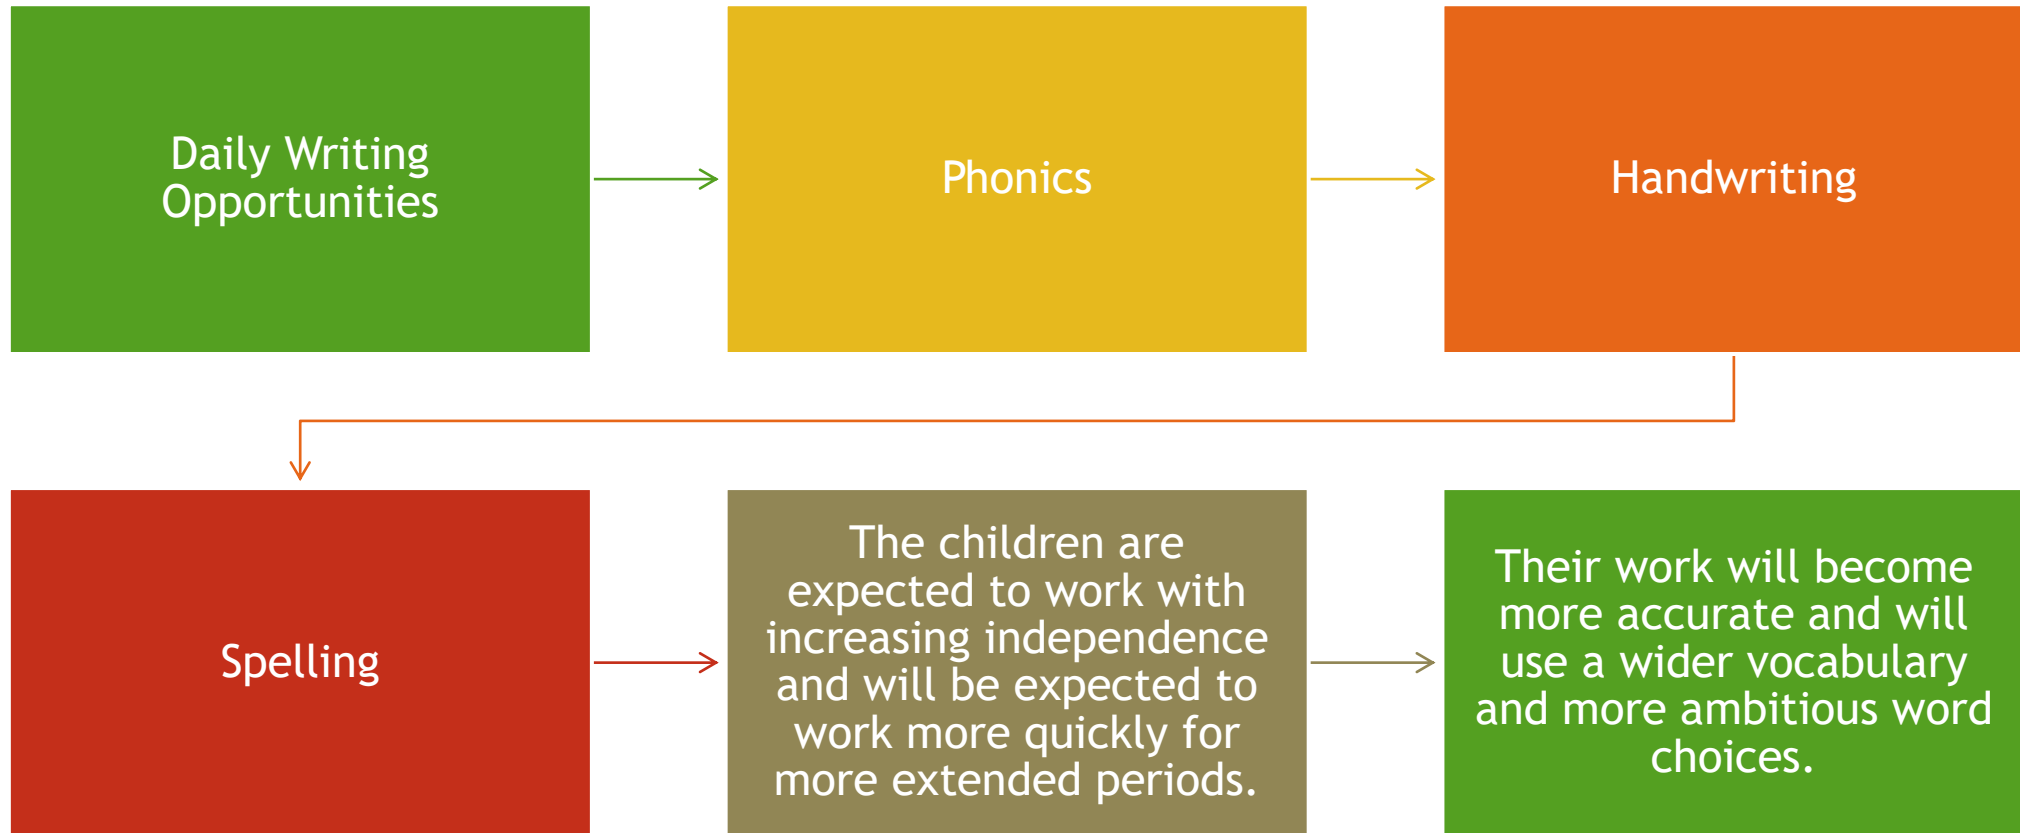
Daily Writing Opportunities

Phonics

Handwriting

Spelling

The children are expected to work with increasing independence and will be expected to work more quickly for more extended periods.

Their work will become more accurate and will use a wider vocabulary and more ambitious word choices.